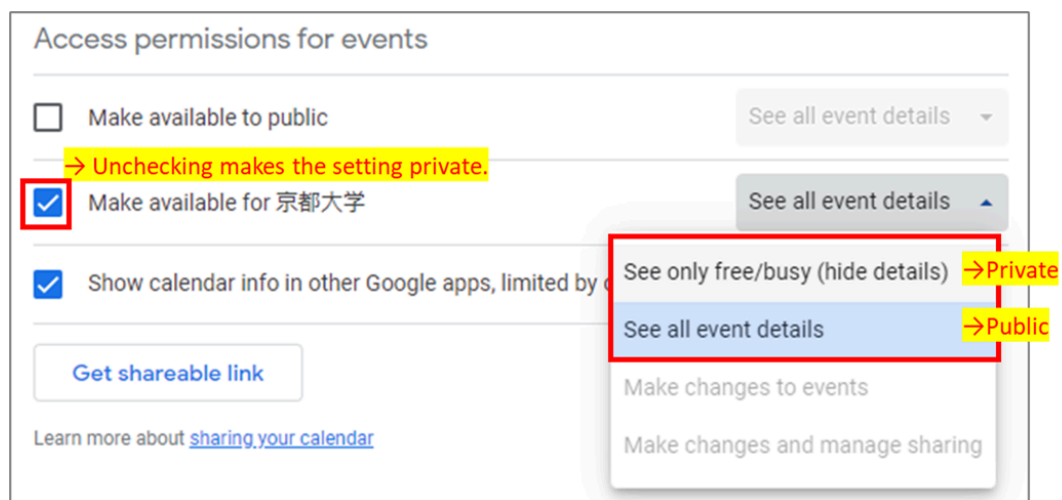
Access permissions for events

Make available to public

See all event details

→ Unchecking makes the setting private.

Make available for 京都大学

See all event details

Show calendar info in other Google apps, limited by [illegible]

See only free/busy (hide details) →Private

See all event details →Public

Make changes to events

Make changes and manage sharing

Get shareable link

Learn more about sharing your calendar